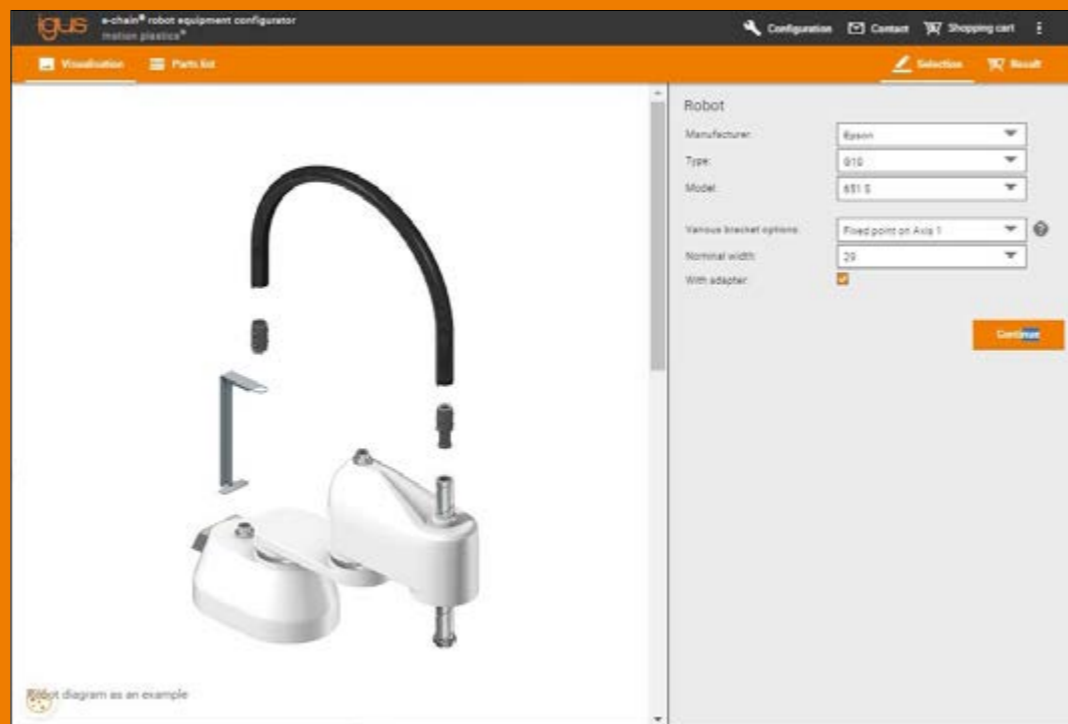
igus motion plastics®
e-chain® robot equipment configurator

Configuration Contact Shopping cart

Visualisation Parts list

Selection Result

Robot

Manufacturer: Epson
Type: G10
Model: 651 S

Various bracket options: Fixed point on Axis 1
Nominal width: 29
With adapter:

Continue

Robot diagram as an example